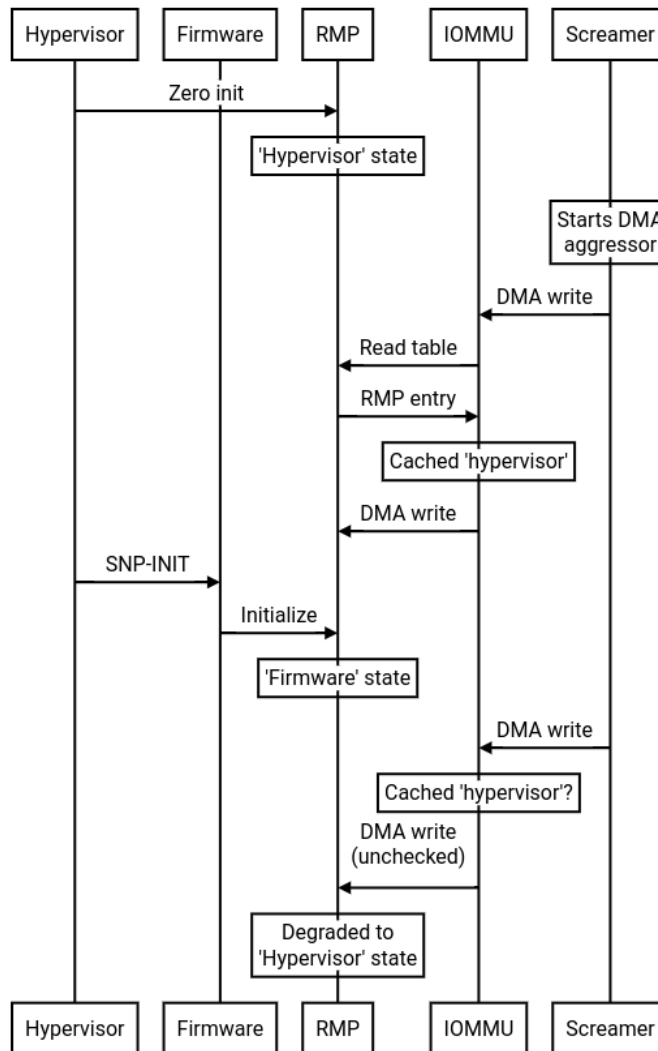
Hypervisor
Firmware
RMP
IOMMU
Screamer

Zero init

'Hypervisor' state

Starts DMA
aggressor

DMA write

Read table

RMP entry

Cached 'hypervisor'

DMA write

SNP-INIT

Initialize

'Firmware' state

DMA write

Cached 'hypervisor'?

DMA write
(unchecked)

Degraded to
'Hypervisor' state

Hypervisor
Firmware
RMP
IOMMU
Screamer